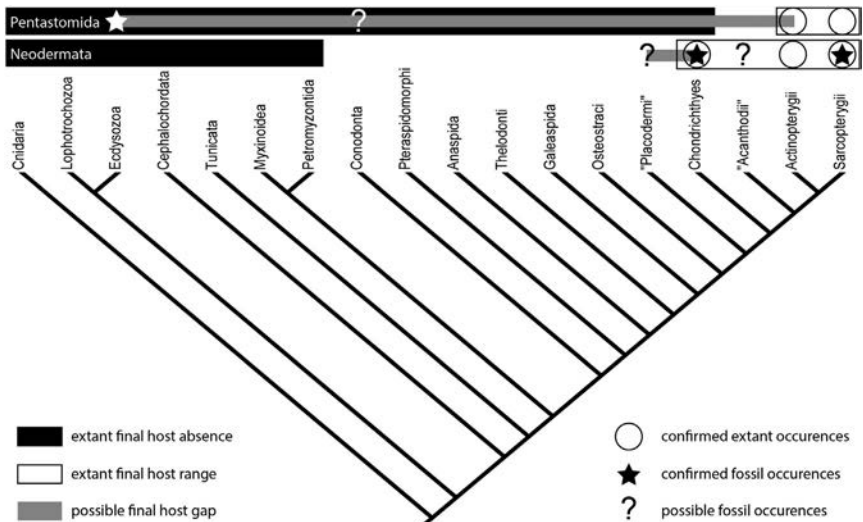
Pentastomida

?

Neodermata

?

?

Cnidaria

Lophotrochozoa

Ecdysozoa

Cephalochordata

Tunicata

Myxinoidea

Petromyzontida

Conodonta

Pteraspidomorphi

Anaspida

Thelodonti

Galeaspida

Osteostraci

"Placodermi"

Chondrichthyes

"Acanthodii"

Actinopterygii

Sarcopterygii

extant final host absence

extant final host range

possible final host gap

confirmed extant occurences

confirmed fossil occurences

?

possible fossil occurences